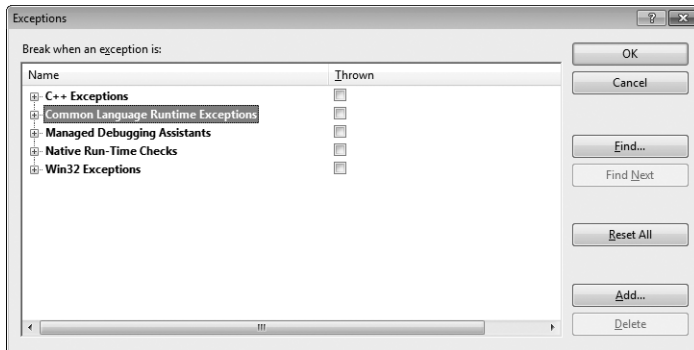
Exceptions

Break when an exception is:

| Name | Thrown |
|---|---|
| C++ Exceptions | |
| Common Language Runtime Exceptions | |
| Managed Debugging Assistants | |
| Native Run-Time Checks | |
| Win32 Exceptions | |

OK

Cancel

Find...

Find Next

Reset All

Add...

Delete